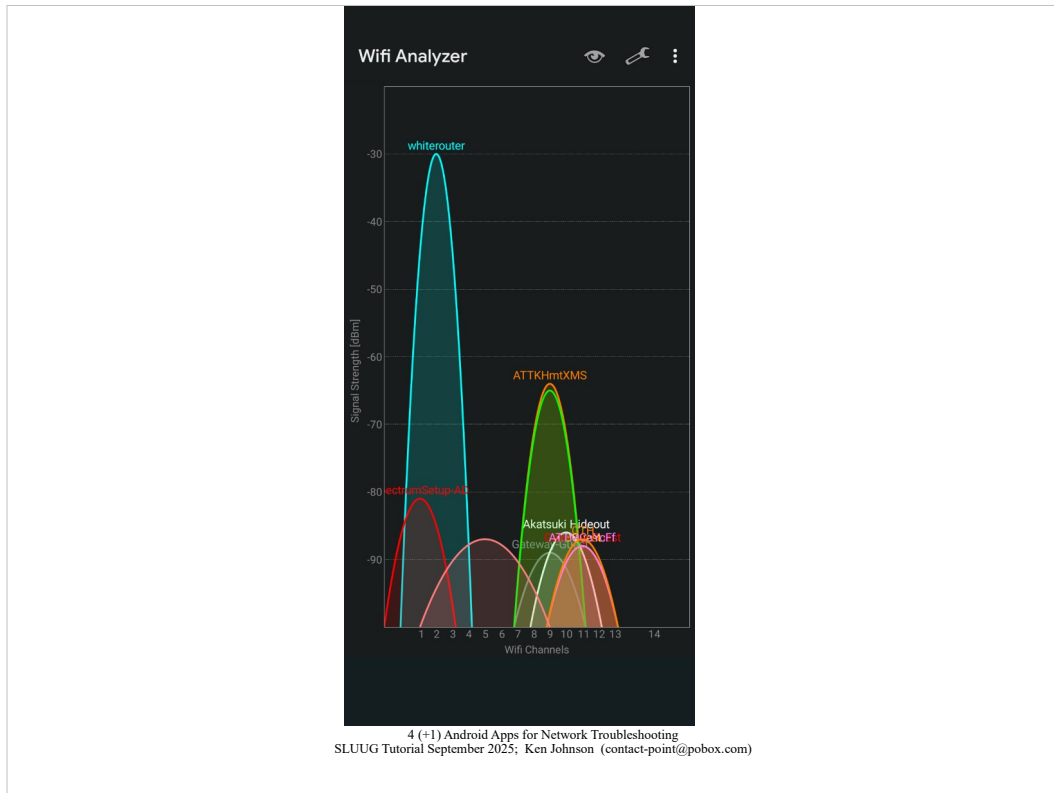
Wifi Analyzer

whiterouter

-30

-40

-50

-60

-70

-80

-90

Signal Strength [dBm]

ATTKHmtXMS

ectrumSetup-A0

Akatsuki Hideout

Gateway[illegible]

AT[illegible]

1 2 3 4 5 6 7 8 9 10 11 12 13 14

Wifi Channels

4 (+1) Android Apps for Network Troubleshooting
SLUUG Tutorial September 2025; Ken Johnson (contact-point@pobox.com)